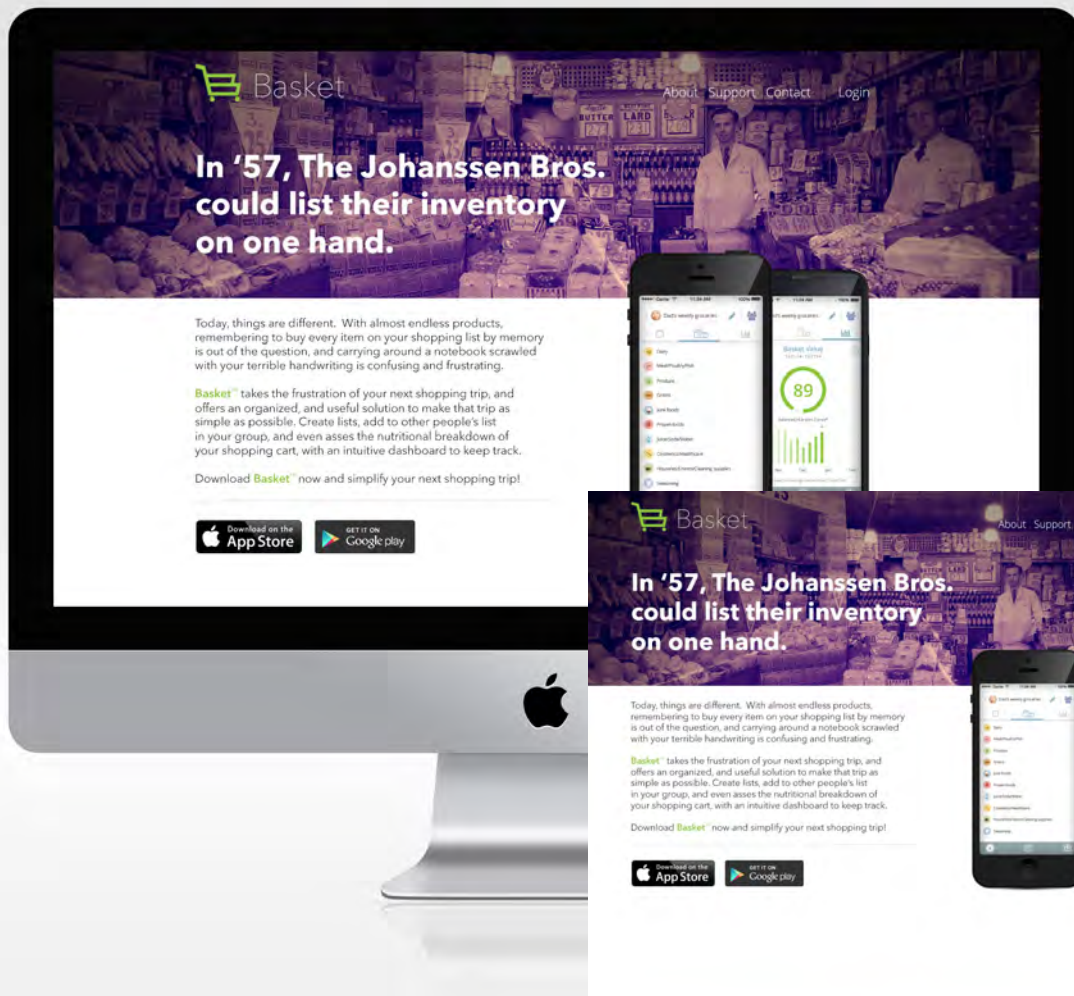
Basket

About Support Contact Login

BUTTER LARD

In '57, The Johanssen Bros. could list their inventory on one hand.

Dad's weekly groceries

Basket Value

89

Today, things are different. With almost endless products, remembering to buy every item on your shopping list by memory is out of the question, and carrying around a notebook scrawled with your terrible handwriting is confusing and frustrating.

Basket™ takes the frustration of your next shopping trip, and offers an organized, and useful solution to make that trip as simple as possible. Create lists, add to other people's list in your group, and even asses the nutritional breakdown of your shopping cart, with an intuitive dashboard to keep track.

Download Basket™ now and simplify your next shopping trip!

Download on the App Store

GET IT ON Google play

Basket

About Support

In '57, The Johanssen Bros. could list their inventory on one hand.

Today, things are different. With almost endless products, remembering to buy every item on your shopping list by memory is out of the question, and carrying around a notebook scrawled with your terrible handwriting is confusing and frustrating.

Basket™ takes the frustration of your next shopping trip, and offers an organized, and useful solution to make that trip as simple as possible. Create lists, add to other people's list in your group, and even asses the nutritional breakdown of your shopping cart, with an intuitive dashboard to keep track.

Download Basket™ now and simplify your next shopping trip!

Download on the App Store

GET IT ON Google play